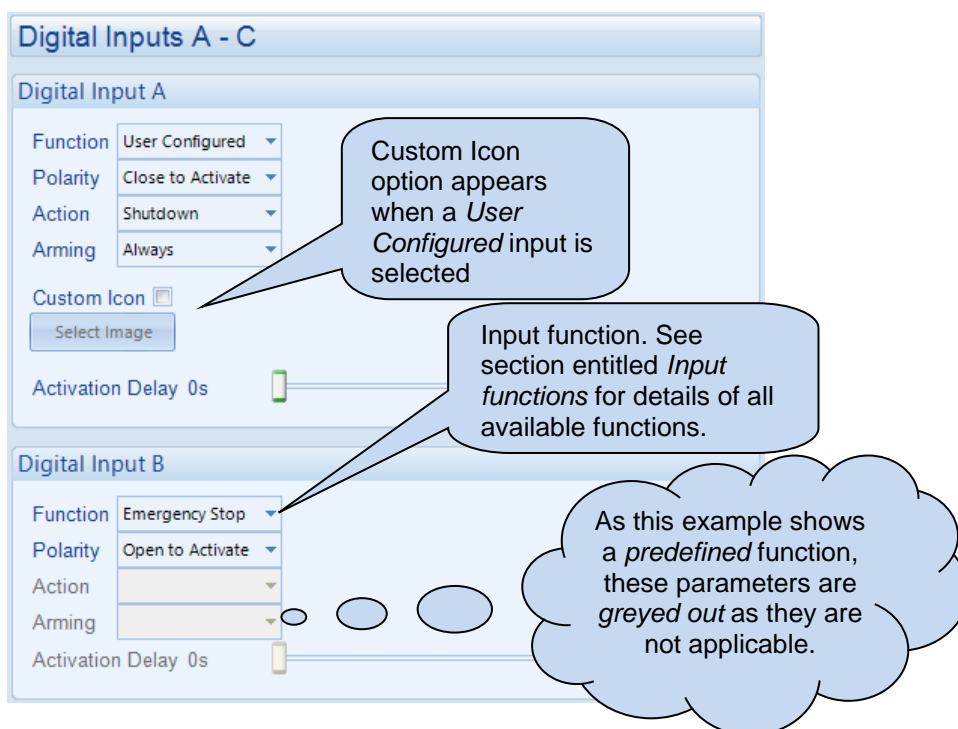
Digital Inputs A - C

Digital Input A

Function User Configured

Polarity Close to Activate

Action Shutdown

Arming Always

Custom Icon

Select Image

Activation Delay 0s

Custom Icon option appears when a *User Configured* input is selected

Input function. See section entitled *Input functions* for details of all available functions.

Digital Input B

Function Emergency Stop

Polarity Open to Activate

Action

Arming

Activation Delay 0s

As this example shows a *predefined* function, these parameters are *greyed out* as they are not applicable.